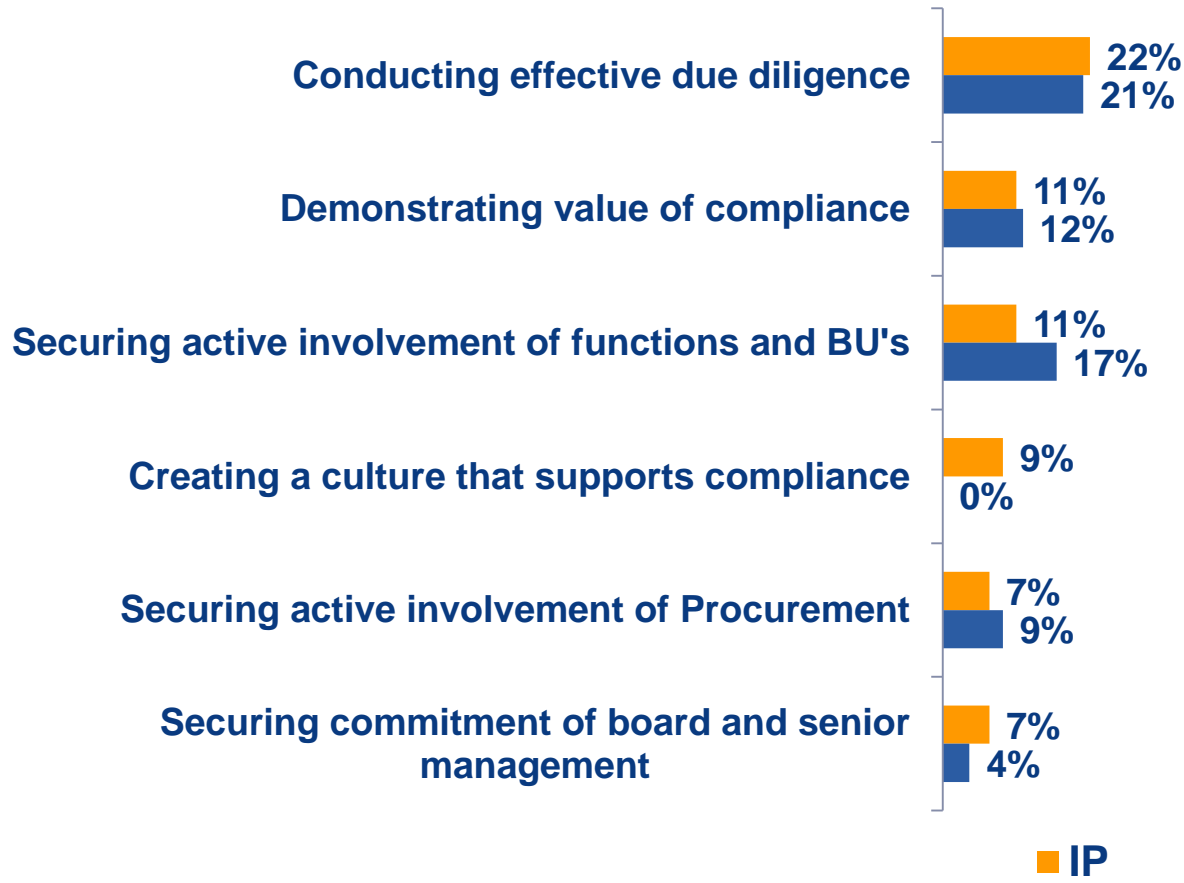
Conducting effective due diligence
22%
21%

Demonstrating value of compliance
11%
12%

Securing active involvement of functions and BU's
11%
17%

Creating a culture that supports compliance
9%
0%

Securing active involvement of Procurement
7%
9%

Securing commitment of board and senior management
7%
4%

IP